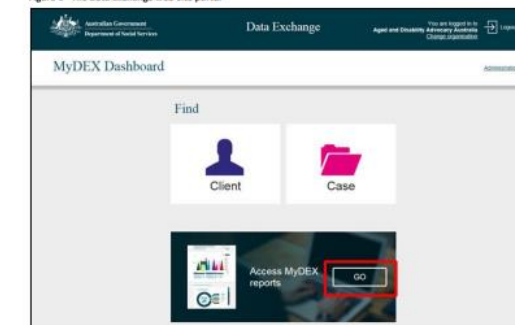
Figure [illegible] The Data Exchange web site portal

Australian Government
Department of Social Services

Data Exchange

You are logged in to
Aged and Disability Advocacy Australia
Change organisation

Logout

MyDEX Dashboard

Administration

Find

Client

Case

Access MyDEX reports

GO